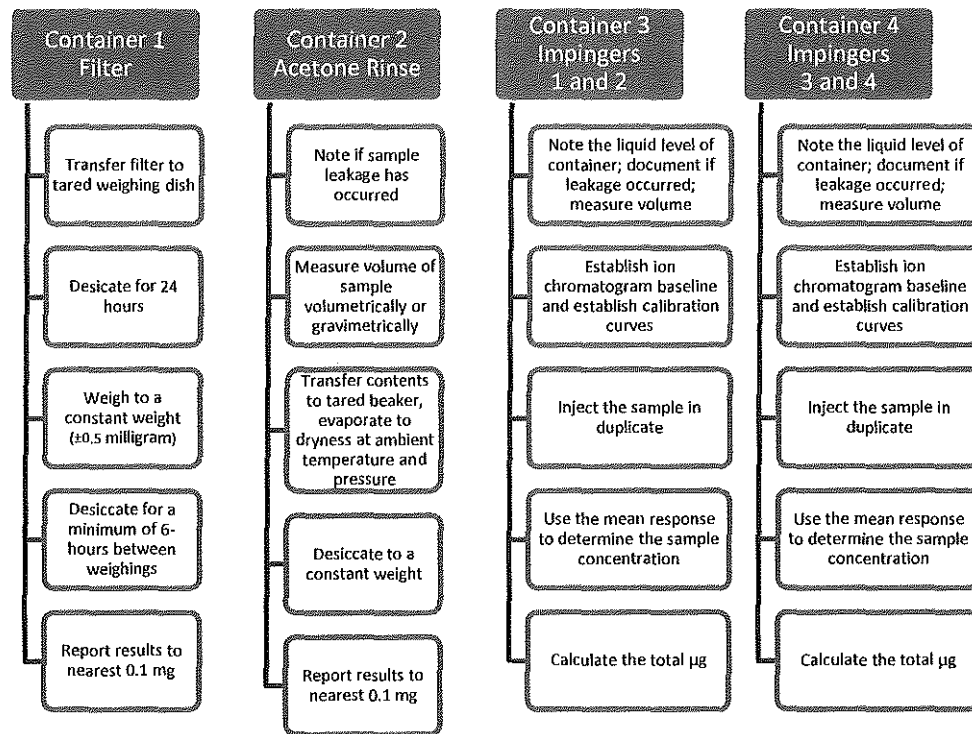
Container 1
Filter

Transfer filter to tared weighing dish

Desicate for 24 hours

Weigh to a constant weight (±0.5 milligram)

Desiccate for a minimum of 6-hours between weighings

Report results to nearest 0.1 mg

Container 2
Acetone Rinse

Note if sample leakage has occurred

Measure volume of sample volumetrically or gravimetrically

Transfer contents to tared beaker, evaporate to dryness at ambient temperature and pressure

Desiccate to a constant weight

Report results to nearest 0.1 mg

Container 3
Impingers
1 and 2

Note the liquid level of container; document if leakage occurred; measure volume

Establish ion chromatogram baseline and establish calibration curves

Inject the sample in duplicate

Use the mean response to determine the sample concentration

Calculate the total μg

Container 4
Impingers
3 and 4

Note the liquid level of container; document if leakage occurred; measure volume

Establish ion chromatogram baseline and establish calibration curves

Inject the sample in duplicate

Use the mean response to determine the sample concentration

Calculate the total μg